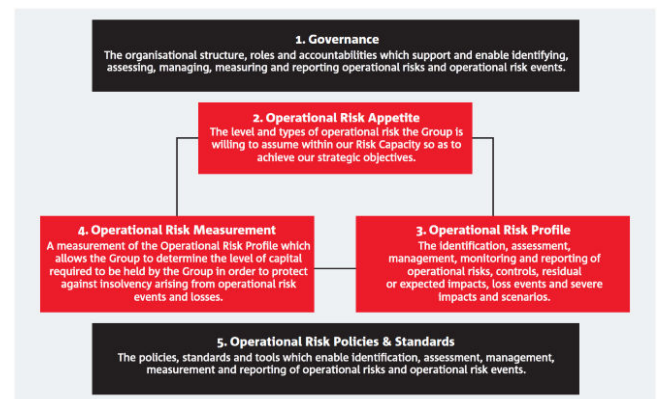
1. Governance
The organisational structure, roles and accountabilities which support and enable identifying, assessing, managing, measuring and reporting operational risks and operational risk events.

2. Operational Risk Appetite
The level and types of operational risk the Group is willing to assume within our Risk Capacity so as to achieve our strategic objectives.

4. Operational Risk Measurement
A measurement of the Operational Risk Profile which allows the Group to determine the level of capital required to be held by the Group in order to protect against insolvency arising from operational risk events and losses.

3. Operational Risk Profile
The identification, assessment, management, monitoring and reporting of operational risks, controls, residual or expected impacts, loss events and severe impacts and scenarios.

5. Operational Risk Policies & Standards
The policies, standards and tools which enable identification, assessment, management, measurement and reporting of operational risks and operational risk events.